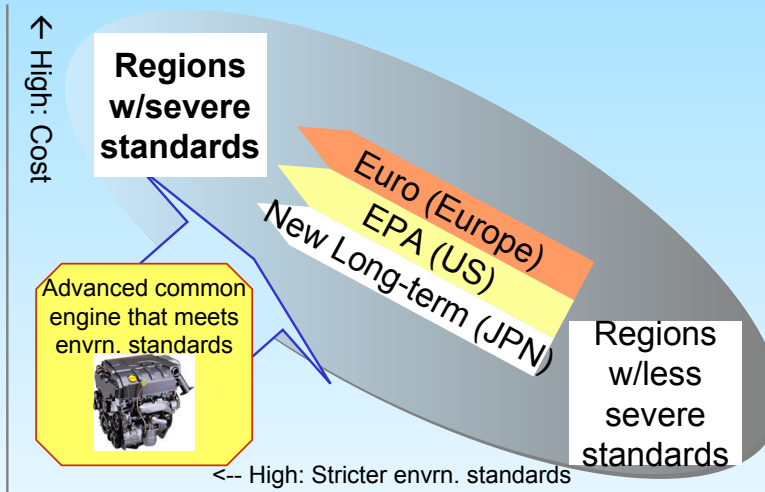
← High: Cost

Regions w/severe standards

Euro (Europe)

EPA (US)

New Long-term (JPN)

Advanced common engine that meets envrn. standards

Regions w/less severe standards

<-- High: Stricter envrn. standards